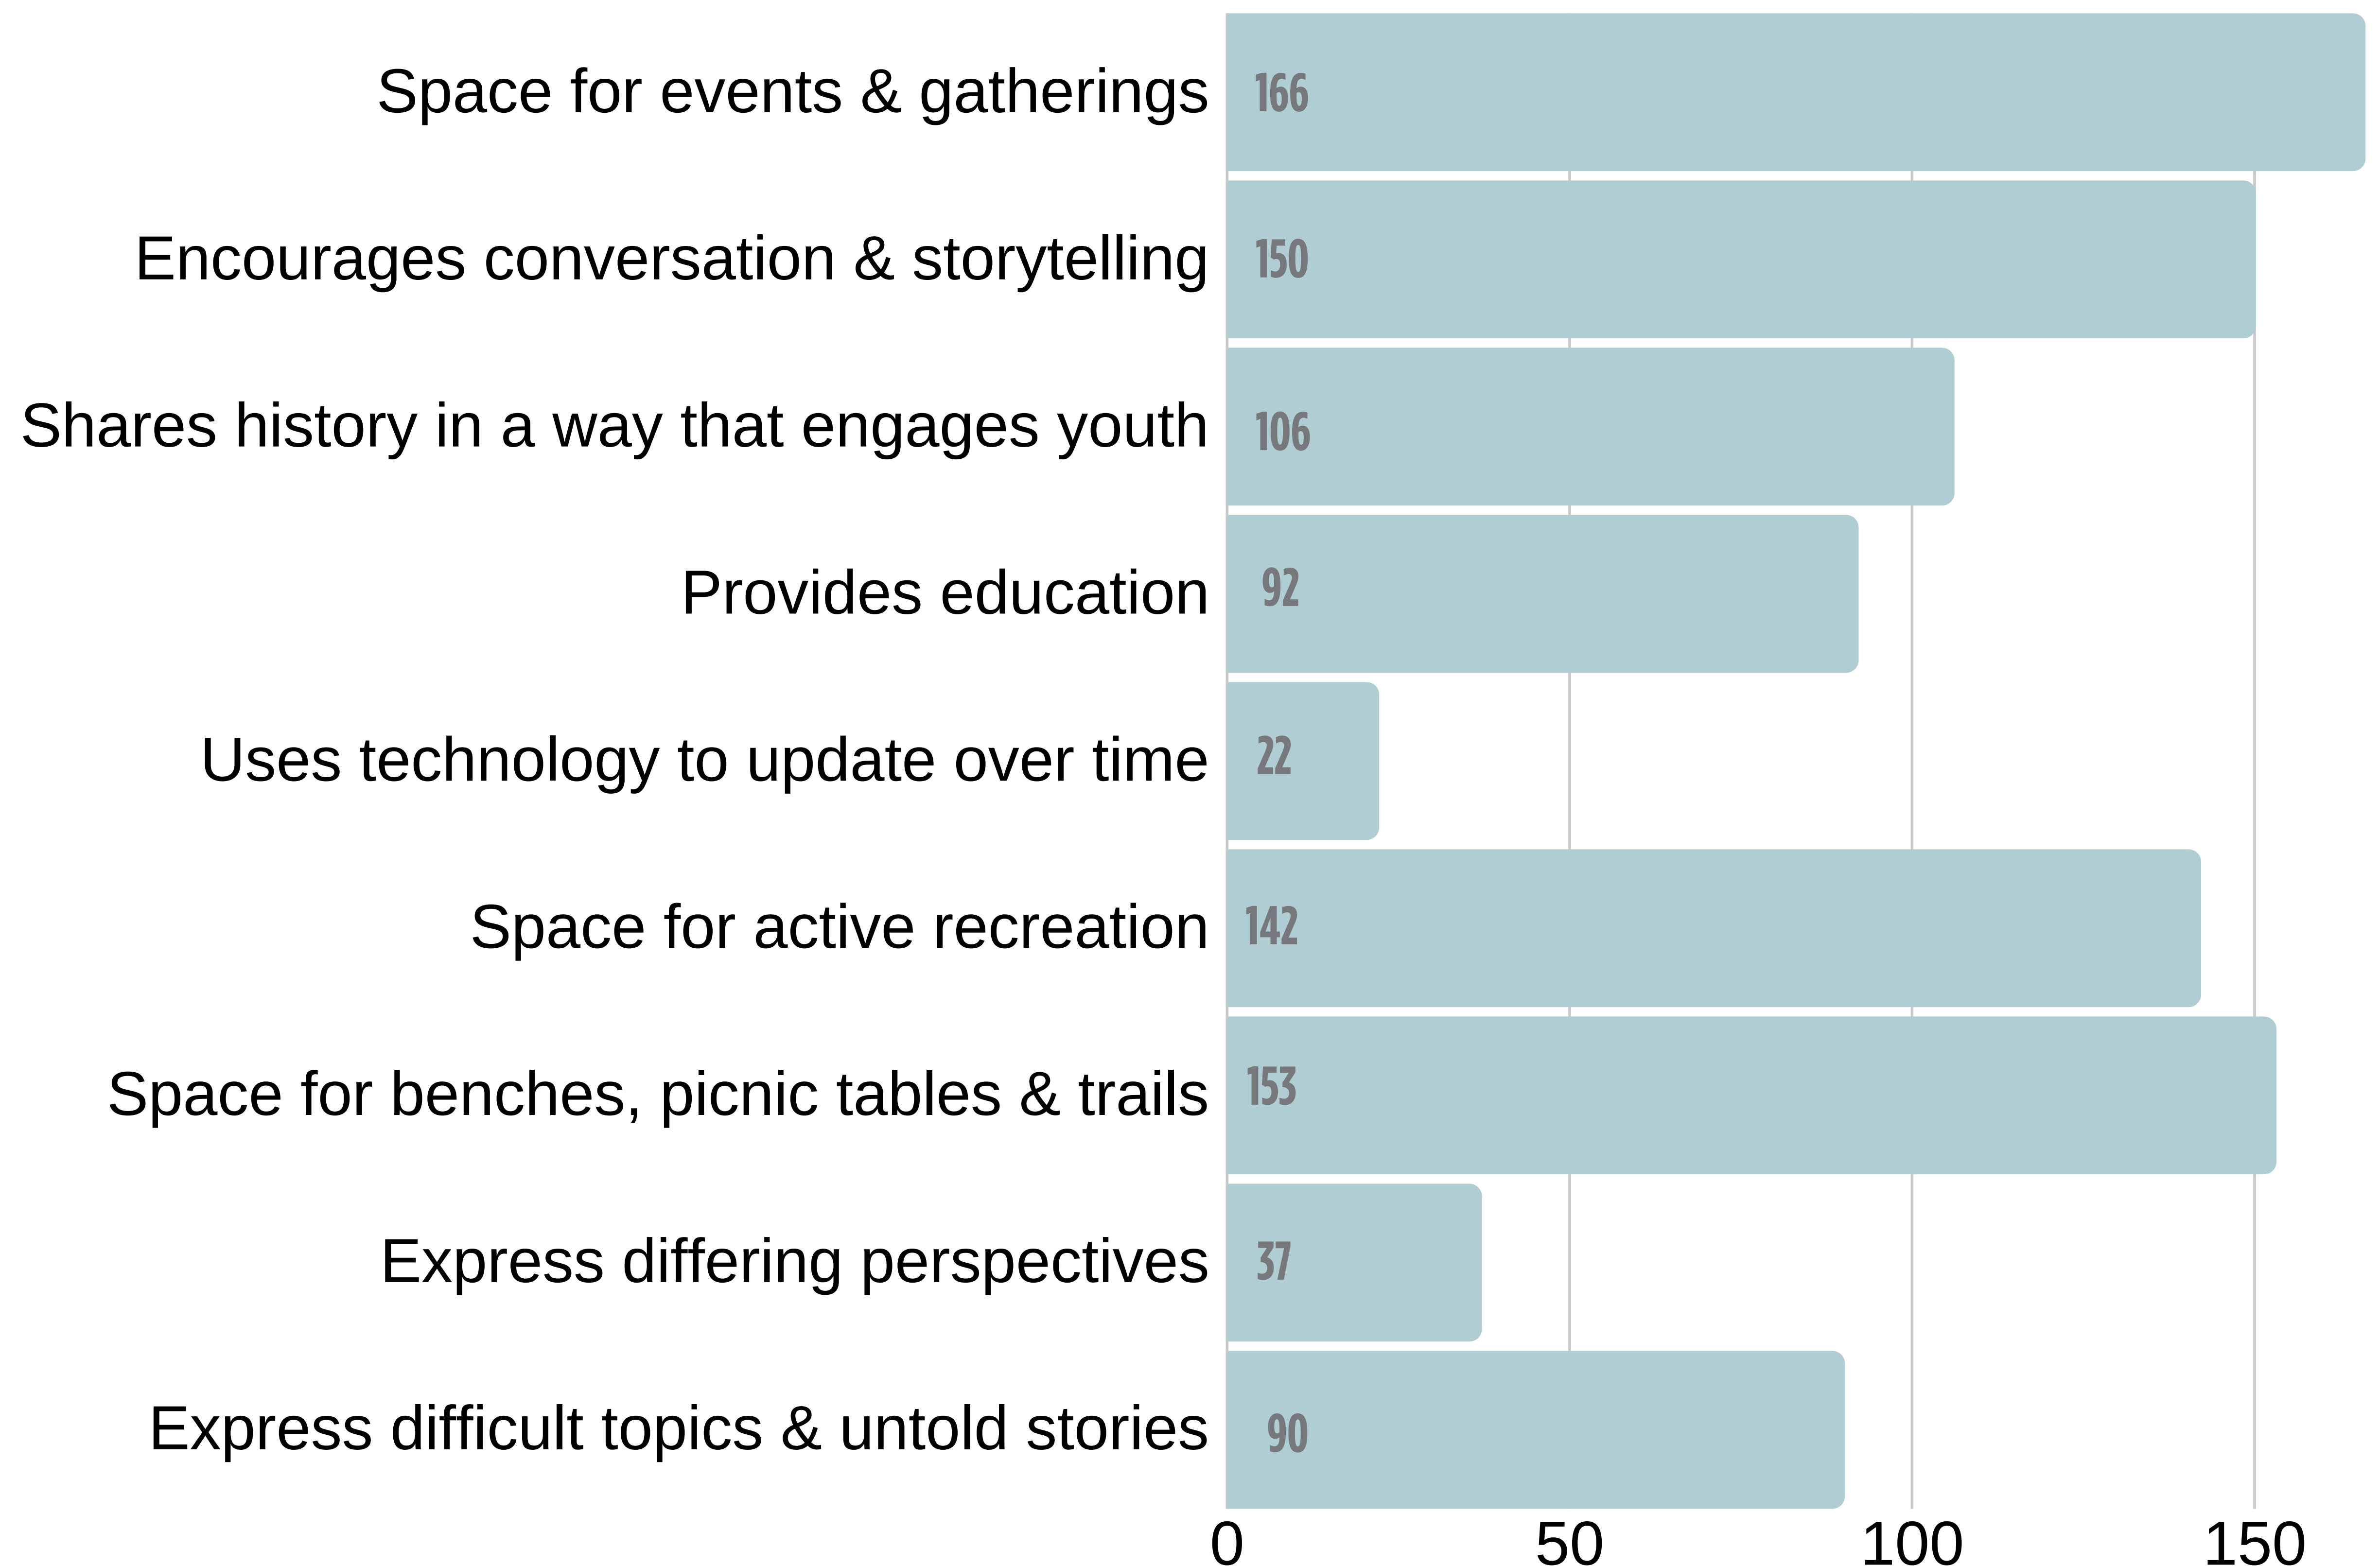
| Category | Value |
|---|---|
| Space for events & gatherings | 166 |
| Encourages conversation & storytelling | 150 |
| Shares history in a way that engages youth | 106 |
| Provides education | 92 |
| Uses technology to update over time | 22 |
| Space for active recreation | 142 |
| Space for benches, picnic tables & trails | 153 |
| Express differing perspectives | 37 |
| Express difficult topics & untold stories | 90 |

0 50 100 150